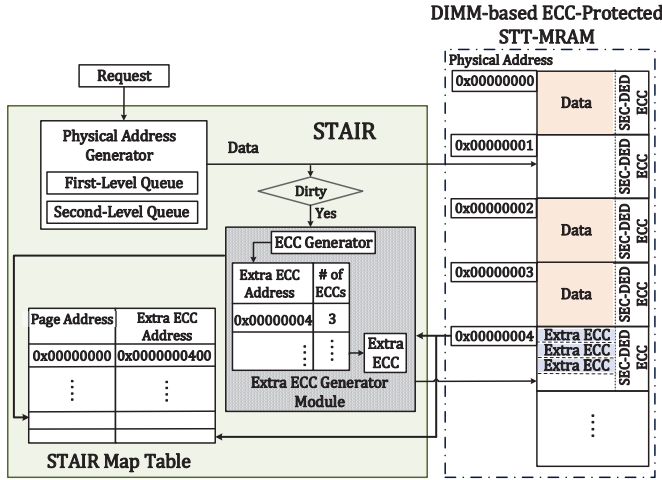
DIMM-based ECC-Protected STT-MRAM

Physical Address

0x00000000
Data
SEC-DED ECC

0x00000001
SEC-DED ECC

0x00000002
Data
SEC-DED ECC

0x00000003
Data
SEC-DED ECC

0x00000004
Extra ECC
Extra ECC
Extra ECC
SEC-DED ECC

⋮

Request

STAIR

Physical Address Generator

First-Level Queue

Second-Level Queue

Data

Dirty

Yes

ECC Generator

| Extra ECC Address | # of ECCs |
|---|---|
| 0x00000004 | 3 |
| ⋮ | ⋮ |

Extra ECC

Extra ECC Generator Module

| Page Address | Extra ECC Address |
|---|---|
| 0x00000000 | 0x0000000400 |
| ⋮ | ⋮ |
| | |
| | |

STAIR Map Table